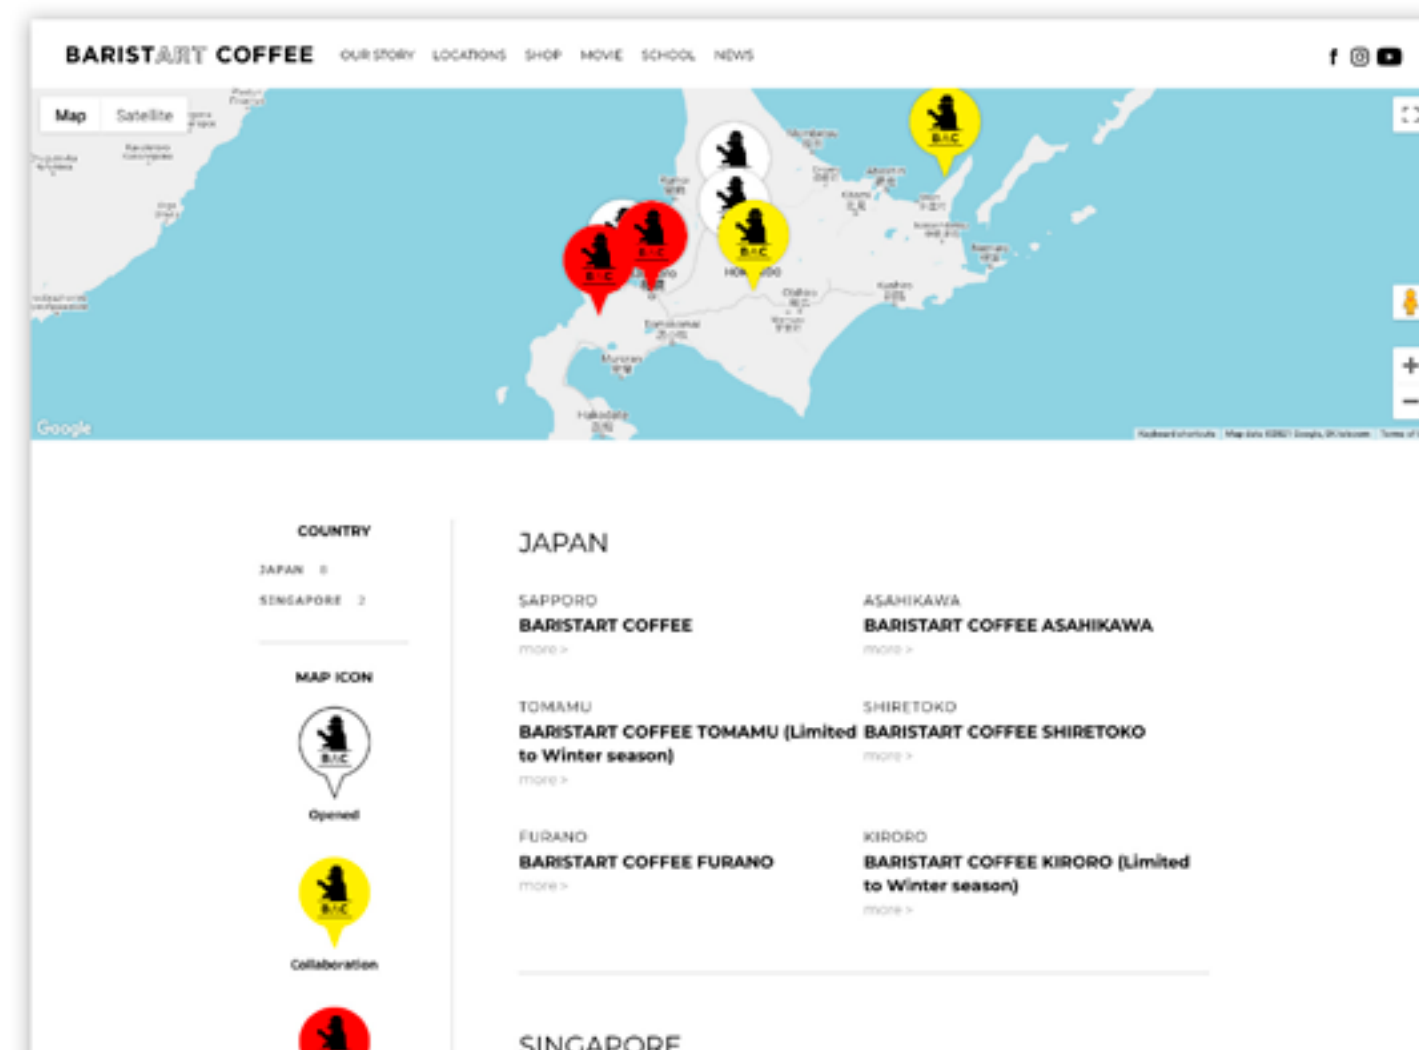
BARISTART COFFEE OUR STORY LOCATIONS SHOP MOVIE SCHOOL NEWS

Map Satellite

Google

COUNTRY

JAPAN 8

SINGAPORE 2

MAP ICON

Opened

Collaboration

JAPAN

SAPPORO
BARISTART COFFEE
more >

ASAHIKAWA
BARISTART COFFEE ASAHIKAWA
more >

TOMAMU
BARISTART COFFEE TOMAMU (Limited to Winter season)
more >

SHIRETOKO
BARISTART COFFEE SHIRETOKO
more >

FURANO
BARISTART COFFEE FURANO
more >

KIRORO
BARISTART COFFEE KIRORO (Limited to Winter season)
more >

SINGAPORE